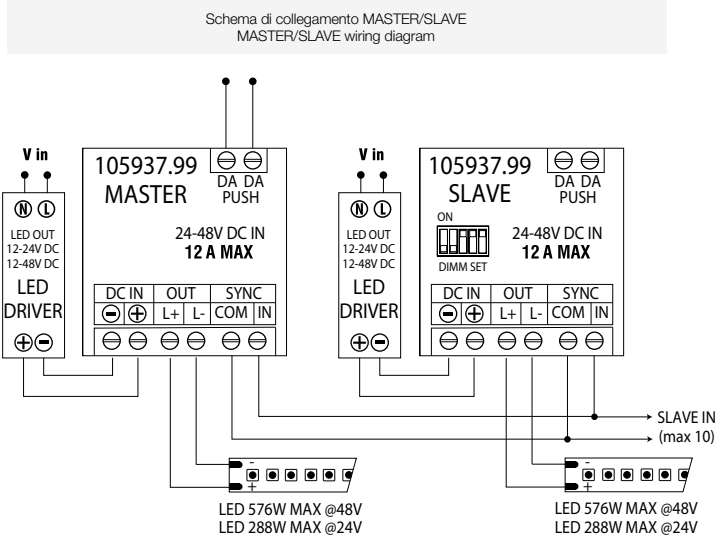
Schema di collegamento MASTER/SLAVE
MASTER/SLAVE wiring diagram

V in

N L

LED OUT
12-24V DC
12-48V DC

LED
DRIVER

105937.99
MASTER

DA DA
PUSH

24-48V DC IN
12 A MAX

DC IN | OUT | SYNC
− + | L+ L- | COM IN

V in

N L

LED OUT
12-24V DC
12-48V DC

LED
DRIVER

105937.99
SLAVE

DA DA
PUSH

ON

DIMM SET

24-48V DC IN
12 A MAX

DC IN | OUT | SYNC
− + | L+ L- | COM IN

SLAVE IN
(max 10)

-
+

LED 576W MAX @48V
LED 288W MAX @24V

-
+

LED 576W MAX @48V
LED 288W MAX @24V